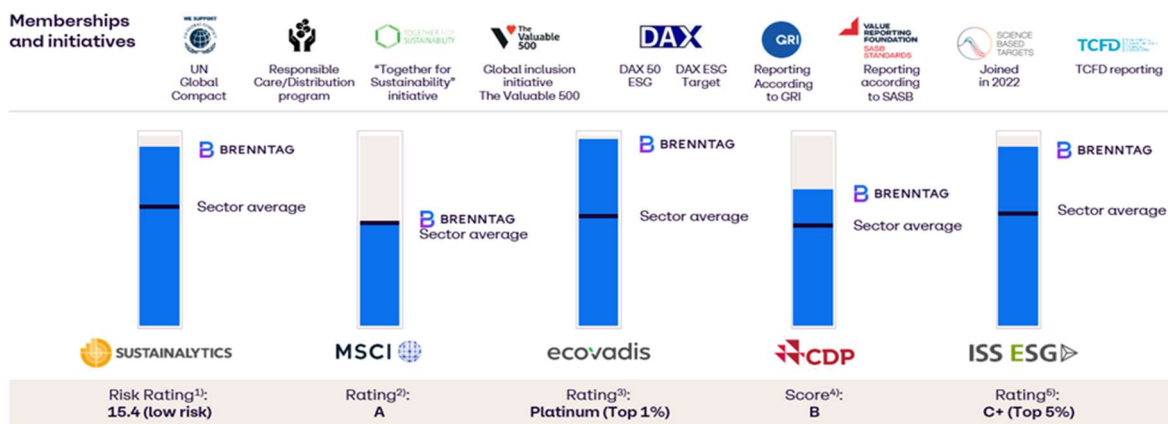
Memberships and initiatives

WE SUPPORT
UN Global Compact

Responsible Care/Distribution program

TOGETHER FOR SUSTAINABILITY
"Together for Sustainability" initiative

The Valuable 500
Global inclusion initiative The Valuable 500

DAX
DAX 50 ESG
DAX ESG Target

GRI
Reporting According to GRI

VALUE REPORTING FOUNDATION SASB STANDARDS
Reporting according to SASB

SCIENCE BASED TARGETS
Joined in 2022

TCFD
TCFD reporting

BRENNTAG
Sector average

BRENNTAG
Sector average

BRENNTAG
Sector average

BRENNTAG
Sector average

BRENNTAG
Sector average

SUSTAINALYTICS
MSCI
ecovadis
CDP
ISS ESG

Risk Rating$^{1)}$:
15.4 (low risk)

Rating$^{2)}$:
A

Rating$^{3)}$:
Platinum (Top 1%)

Score$^{4)}$:
B

Rating$^{5)}$:
C+ (Top 5%)